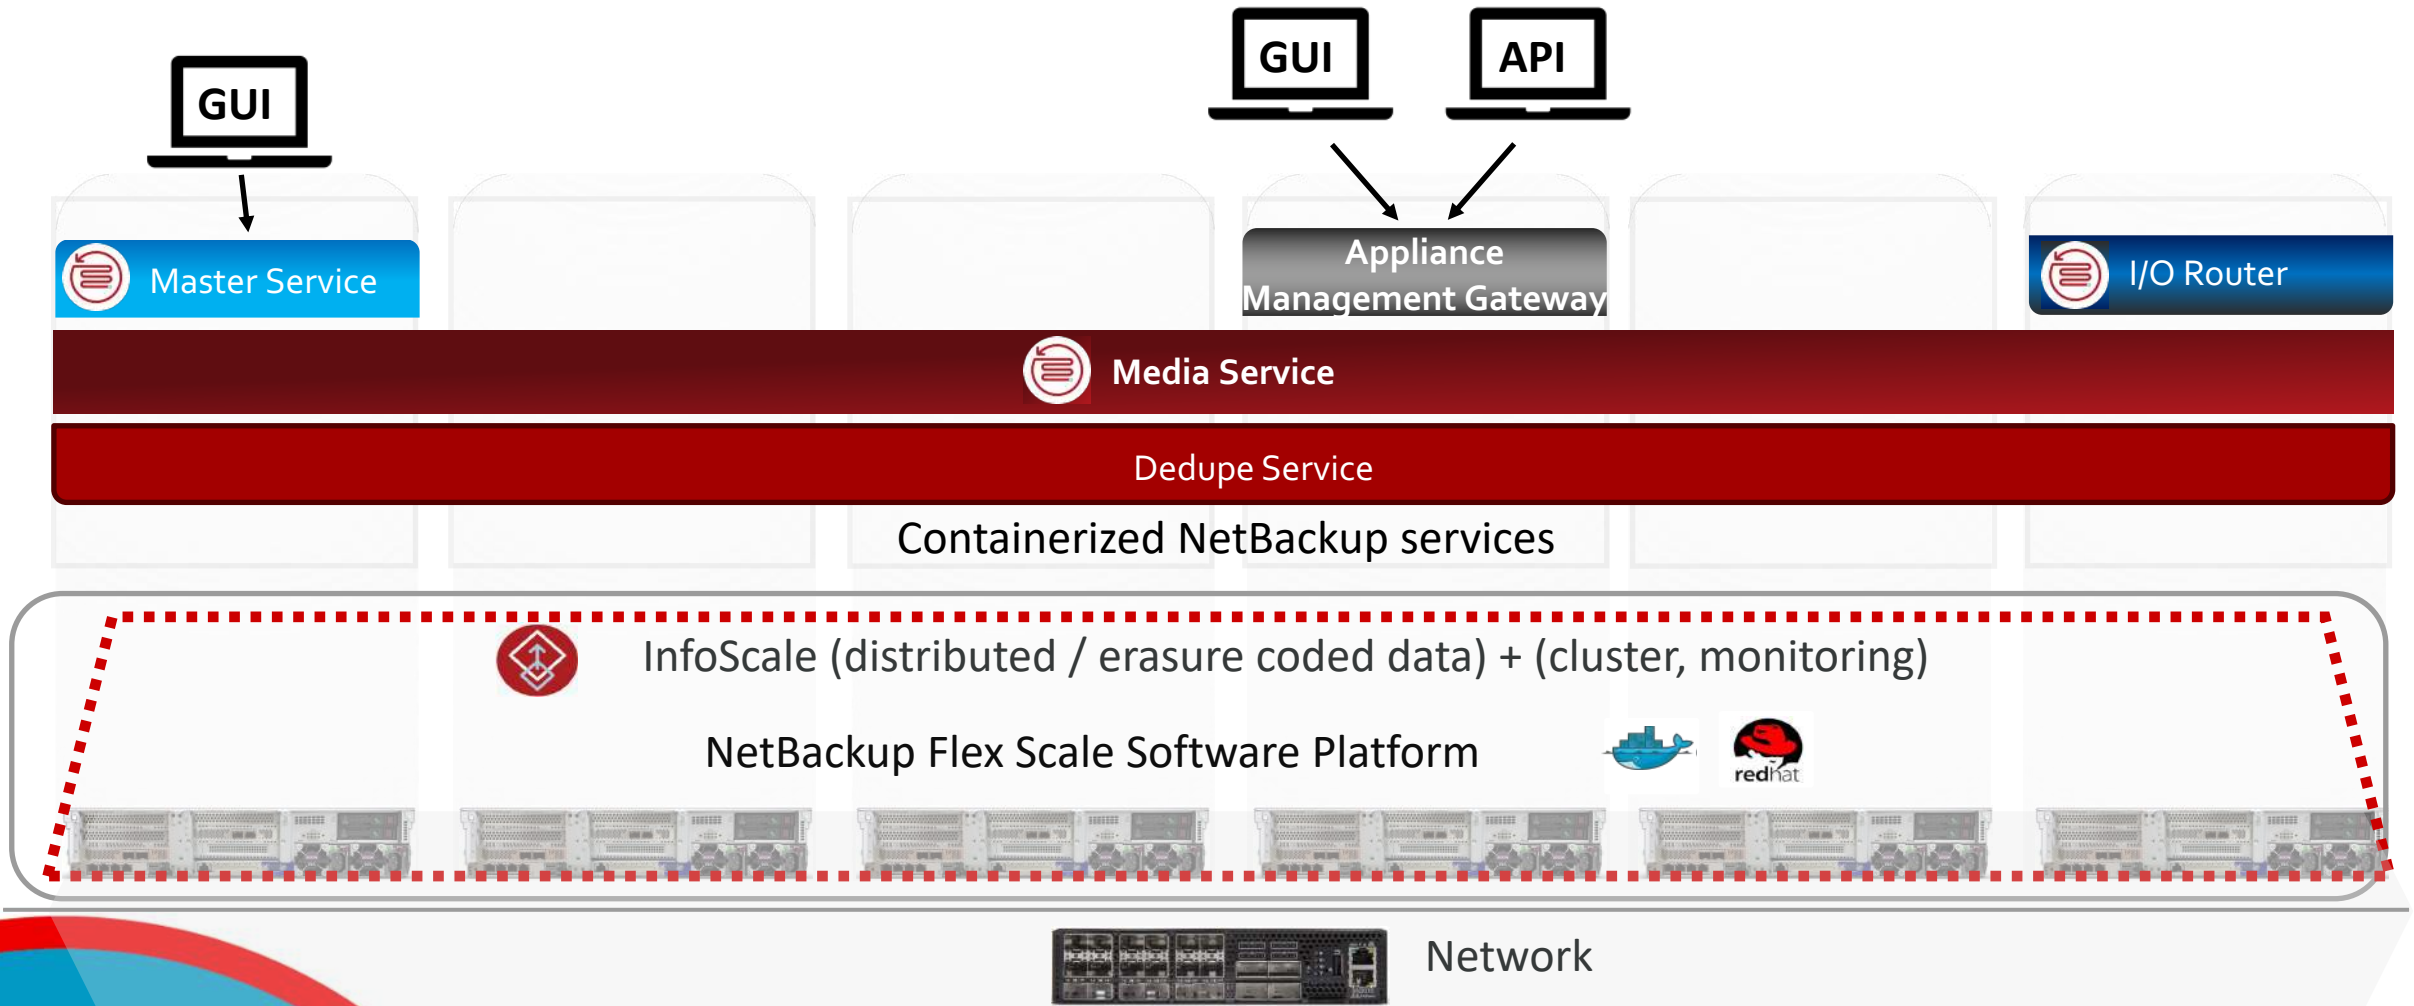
GUI

GUI

API

Master Service

Appliance Management Gateway

I/O Router

Media Service

Dedupe Service

Containerized NetBackup services

InfoScale (distributed / erasure coded data) + (cluster, monitoring)

NetBackup Flex Scale Software Platform

redhat

Network